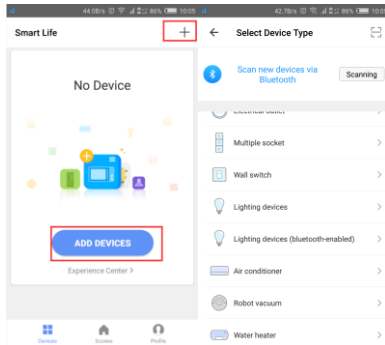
44.0B/s 86% 10:05

Smart Life

+

No Device

ADD DEVICES

Experience Center >

Devices

Scenes

Profile

42.7B/s 86% 10:05

Select Device Type

Scan new devices via Bluetooth

Scanning

Electrical outlet

Multiple socket

Wall switch

Lighting devices

Lighting devices (bluetooth-enabled)

Air conditioner

Robot vacuum

Water heater